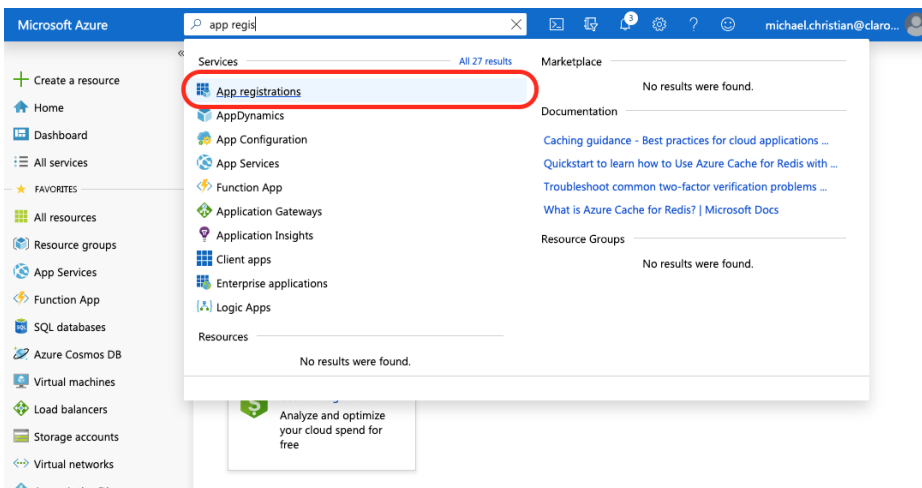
Microsoft Azure

app regis

3

michael.christian@claro...

«

+ Create a resource

Home

Dashboard

All services

FAVORITES

All resources

Resource groups

App Services

Function App

SQL databases

Azure Cosmos DB

Virtual machines

Load balancers

Storage accounts

Virtual networks

Services

All 27 results

App registrations

AppDynamics

App Configuration

App Services

Function App

Application Gateways

Application Insights

Client apps

Enterprise applications

Logic Apps

Resources

No results were found.

Marketplace

No results were found.

Documentation

Caching guidance - Best practices for cloud applications ...

Quickstart to learn how to Use Azure Cache for Redis with ...

Troubleshoot common two-factor verification problems ...

What is Azure Cache for Redis? | Microsoft Docs

Resource Groups

No results were found.

Analyze and optimize your cloud spend for free